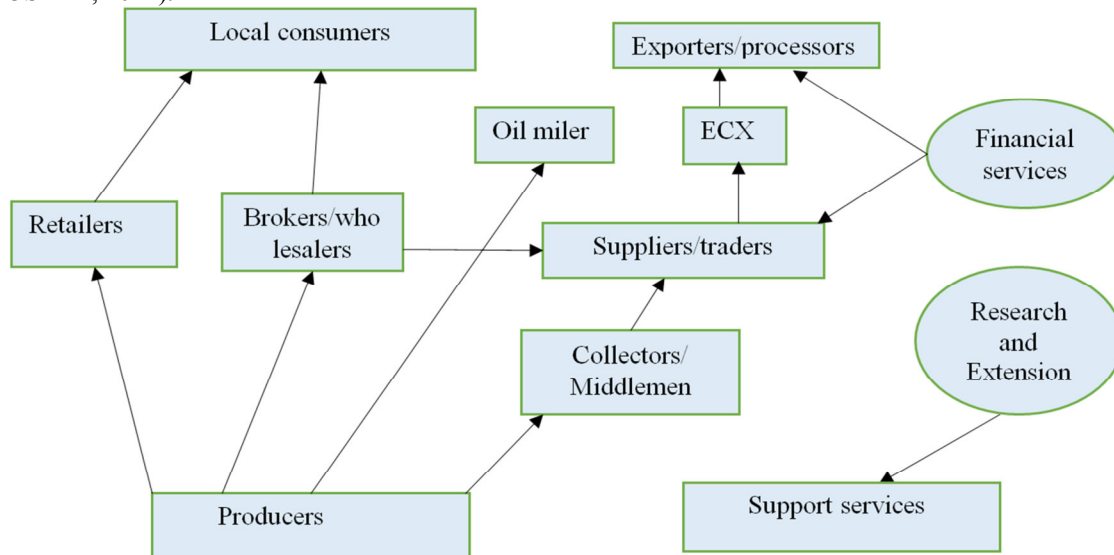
Local consumers

Exporters/processors

Oil miler

ECX

Financial services

Retailers

Brokers/who lesalers

Suppliers/traders

Research and Extension

Collectors/ Middlemen

Producers

Support services